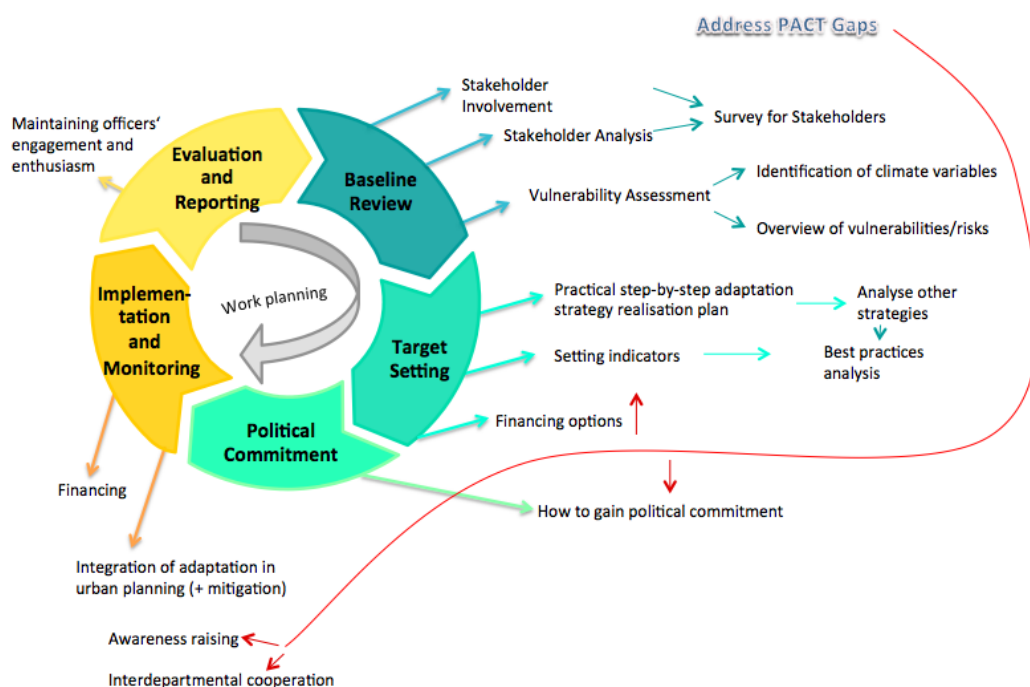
Address PACT Gaps

Maintaining officers' engagement and enthusiasm

Evaluation and Reporting

Baseline Review

Stakeholder Involvement

Stakeholder Analysis

Survey for Stakeholders

Vulnerability Assessment

Identification of climate variables

Overview of vulnerabilities/risks

Implementation and Monitoring

Work planning

Target Setting

Practical step-by-step adaptation strategy realisation plan

Analyse other strategies

Setting indicators

Best practices analysis

Political Commitment

Financing options

Financing

How to gain political commitment

Integration of adaptation in urban planning (+ mitigation)

Awareness raising

Interdepartmental cooperation